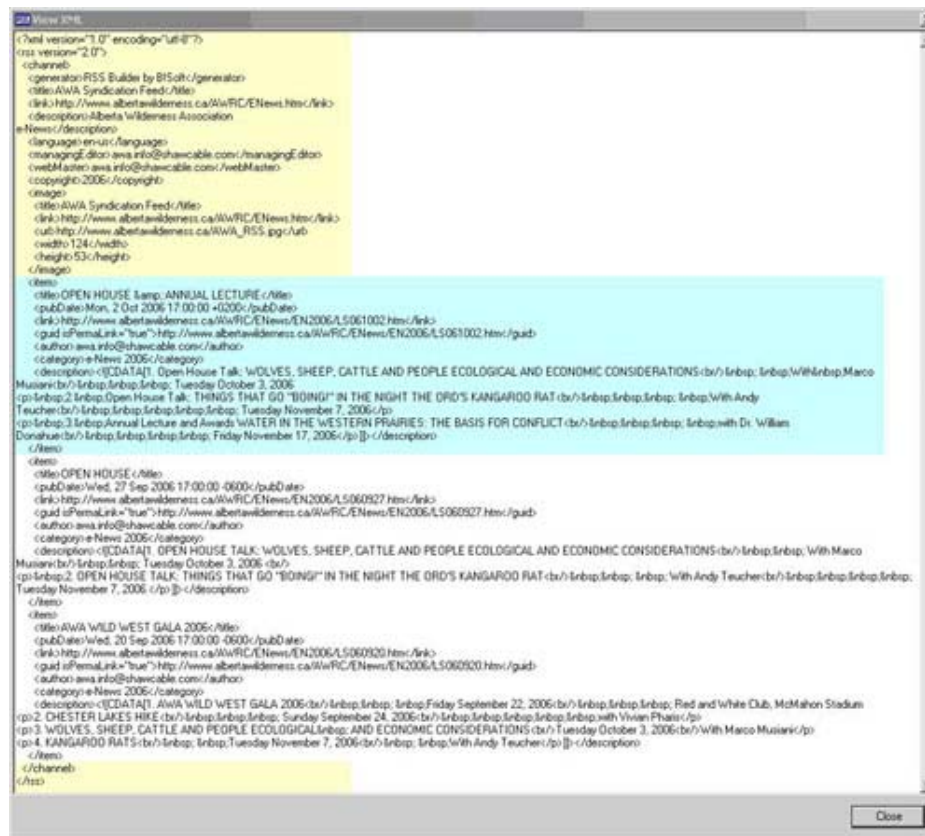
View XML

<?xml version="1.0" encoding="utf-8"?>
<rss version="2.0">
<channel>
<generator>RSS Builder by B!Soft</generator>
<title>AWA Syndication Feed</title>
<link>http://www.albertawilderness.ca/AWRC/ENews.htm</link>
<description>Alberta Wilderness Association e-News</description>
<language>en-us</language>
<managingEditor>awa.info@shawcable.com</managingEditor>
<webMaster>awa.info@shawcable.com</webMaster>
<copyright>2006</copyright>
<image>
<title>AWA Syndication Feed</title>
<link>http://www.albertawilderness.ca/AWRC/ENews.htm</link>
<url>http://www.albertawilderness.ca/AWA_RSS.jpg</url>
<width>124</width>
<height>53</height>
</image>
<item>
<title>OPEN HOUSE &amp; ANNUAL LECTURE</title>
<pubDate>Mon, 2 Oct 2006 17:00:00 +0200</pubDate>
<link>http://www.albertawilderness.ca/AWRC/ENews/EN2006/LS061002.htm</link>
<guid isPermaLink="true">http://www.albertawilderness.ca/AWRC/ENews/EN2006/LS061002.htm</guid>
<author>awa.info@shawcable.com</author>
<category>e-News 2006</category>
<description><![CDATA[1. Open House Talk: WOLVES, SHEEP, CATTLE AND PEOPLE ECOLOGICAL AND ECONOMIC CONSIDERATIONS<br/>&nbsp; &nbsp;With&nbsp;Marco Musiani<br/>&nbsp;&nbsp;&nbsp; Tuesday October 3, 2006
<p>&nbsp;2.&nbsp;Open House Talk: THINGS THAT GO "BOING!" IN THE NIGHT THE ORD'S KANGAROO RAT<br/>&nbsp;&nbsp;&nbsp; &nbsp;With Andy Teucher<br/>&nbsp;&nbsp;&nbsp;&nbsp;&nbsp; Tuesday November 7, 2006</p>
<p>&nbsp;3.&nbsp;Annual Lecture and Awards WATER IN THE WESTERN PRAIRIES: THE BASIS FOR CONFLICT<br/>&nbsp;&nbsp;&nbsp; &nbsp;with Dr. William Donahue<br/>&nbsp;&nbsp;&nbsp;&nbsp;&nbsp; Friday November 17, 2006</p>]]></description>
</item>
<item>
<title>OPEN HOUSE</title>
<pubDate>Wed, 27 Sep 2006 17:00:00 -0600</pubDate>
<link>http://www.albertawilderness.ca/AWRC/ENews/EN2006/LS060927.htm</link>
<guid isPermaLink="true">http://www.albertawilderness.ca/AWRC/ENews/EN2006/LS060927.htm</guid>
<author>awa.info@shawcable.com</author>
<category>e-News 2006</category>
<description><![CDATA[1. OPEN HOUSE TALK: WOLVES, SHEEP, CATTLE AND PEOPLE ECOLOGICAL AND ECONOMIC CONSIDERATIONS<br/>&nbsp;&nbsp; With Marco Musiani<br/>&nbsp;&nbsp; Tuesday October 3, 2006 <br/>
<p>&nbsp;2. OPEN HOUSE TALK: THINGS THAT GO "BOING!" IN THE NIGHT THE ORD'S KANGAROO RAT<br/>&nbsp;&nbsp; &nbsp; With Andy Teucher<br/>&nbsp;&nbsp;&nbsp;&nbsp; Tuesday November 7, 2006 </p>]]></description>
</item>
<item>
<title>AWA WILD WEST GALA 2006</title>
<pubDate>Wed, 20 Sep 2006 17:00:00 -0600</pubDate>
<link>http://www.albertawilderness.ca/AWRC/ENews/EN2006/LS060920.htm</link>
<guid isPermaLink="true">http://www.albertawilderness.ca/AWRC/ENews/EN2006/LS060920.htm</guid>
<author>awa.info@shawcable.com</author>
<category>e-News 2006</category>
<description><![CDATA[1. AWA WILD WEST GALA 2006<br/>&nbsp;&nbsp; &nbsp;Friday September 22, 2006<br/>&nbsp;&nbsp;&nbsp; Red and White Club, McMahon Stadium
<p>2. CHESTER LAKES HIKE<br/>&nbsp;&nbsp;&nbsp; Sunday September 24, 2006<br/>&nbsp;&nbsp;&nbsp;&nbsp;&nbsp;&nbsp;with Vivian Pharis</p>
<p>3. WOLVES, SHEEP, CATTLE AND PEOPLE ECOLOGICAL&nbsp; AND ECONOMIC CONSIDERATIONS<br/>Tuesday October 3, 2006<br/>With Marco Musiani</p>
<p>4. KANGAROO RATS<br/>&nbsp; &nbsp;Tuesday November 7, 2006<br/>&nbsp; &nbsp;With Andy Teucher</p>]]></description>
</item>
</channel>
</rss>

Close